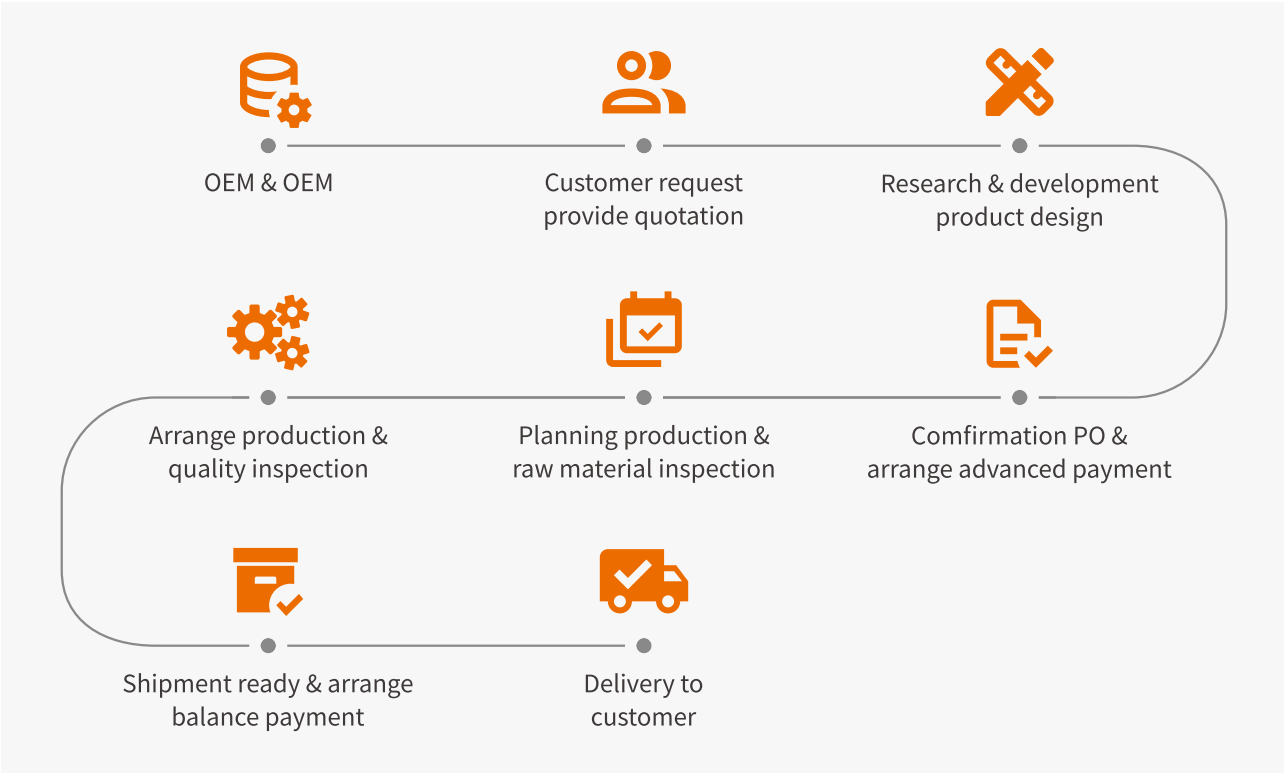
OEM & OEM

Customer request provide quotation

Research & development product design

Arrange production & quality inspection

Planning production & raw material inspection

Comfirmation PO & arrange advanced payment

Shipment ready & arrange balance payment

Delivery to customer